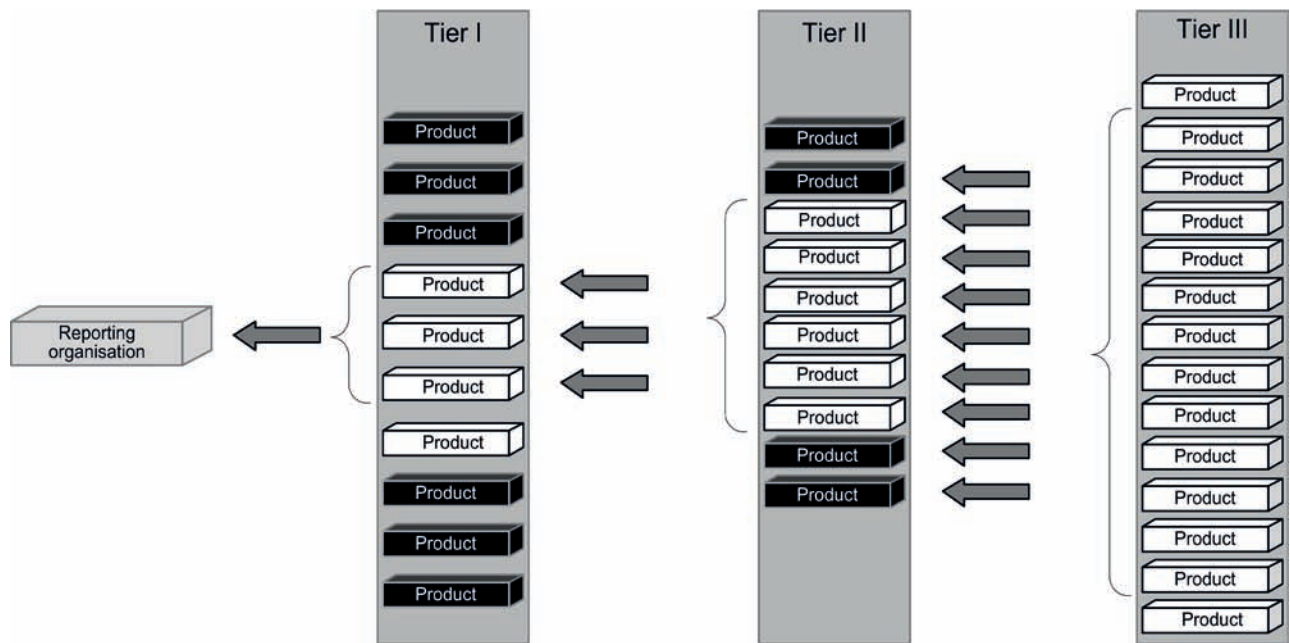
Reporting organisation

Tier I

Product

Product

Product

Product

Product

Product

Product

Product

Product

Product

Tier II

Product

Product

Product

Product

Product

Product

Product

Product

Product

Product

Tier III

Product

Product

Product

Product

Product

Product

Product

Product

Product

Product

Product

Product

Product

Product